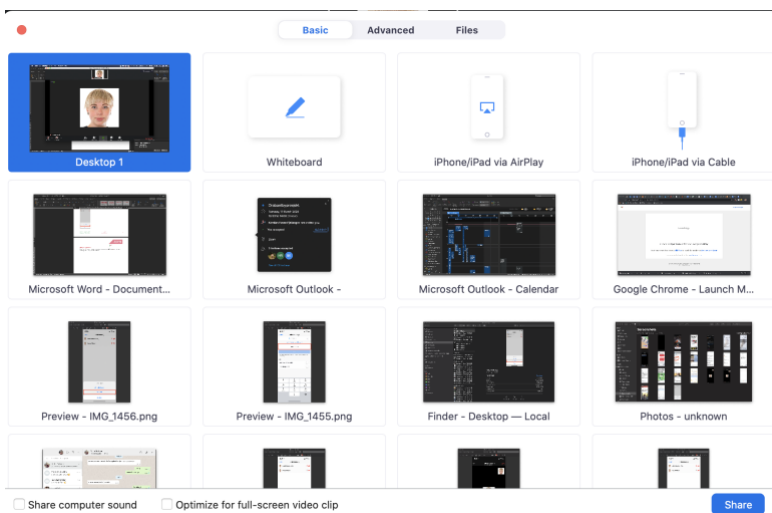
Basic Advanced Files

Desktop 1

Whiteboard

iPhone/iPad via AirPlay

iPhone/iPad via Cable

Microsoft Word - Document...

Microsoft Outlook -

Microsoft Outlook - Calendar

Google Chrome - Launch M...

Preview - IMG_1456.png

Preview - IMG_1455.png

Finder - Desktop — Local

Photos - unknown

Share computer sound

Optimize for full-screen video clip

Share